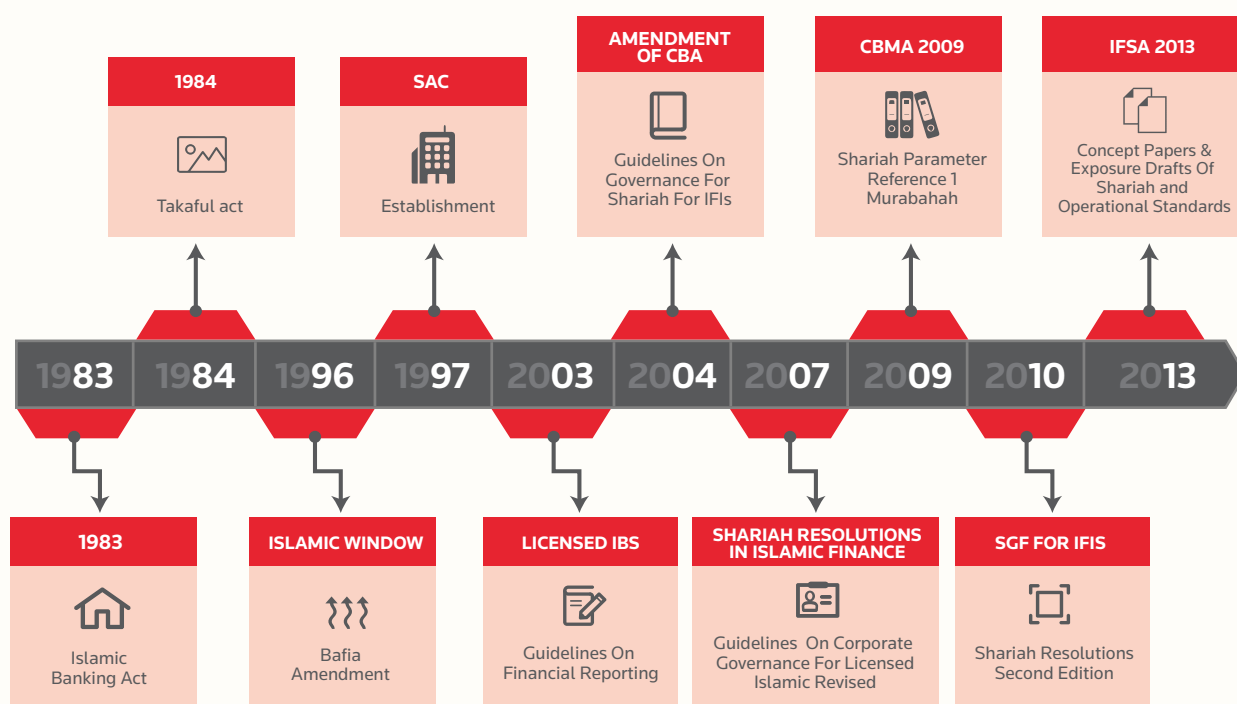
1984

Takaful act

SAC

Establishment

AMENDMENT OF CBA

Guidelines On Governance For Shariah For IFIs

CBMA 2009

Shariah Parameter Reference 1 Murabahah

IFSA 2013

Concept Papers & Exposure Drafts Of Shariah and Operational Standards

1983 1984 1996 1997 2003 2004 2007 2009 2010 2013

1983

Islamic Banking Act

ISLAMIC WINDOW

Bafia Amendment

LICENSED IBS

Guidelines On Financial Reporting

SHARIAH RESOLUTIONS IN ISLAMIC FINANCE

Guidelines On Corporate Governance For Licensed Islamic Revised

SGF FOR IFIS

Shariah Resolutions Second Edition